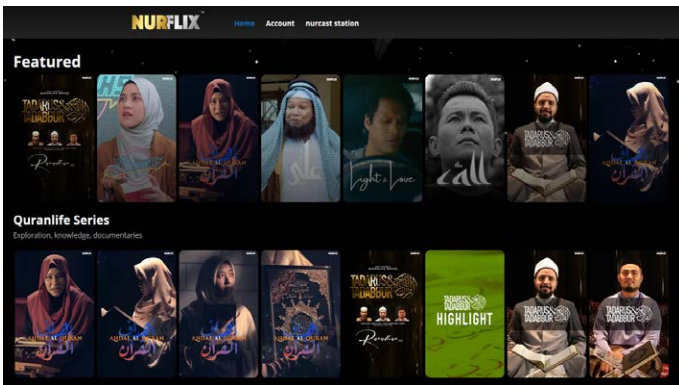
NURFLIX

Home Account nurcast station

Featured

TADARUS TADABBUR

AHDAL AL QURAN

Light & Love

TADARUS TADABBUR

AHDAL AL QURAN

Quranlife Series

Exploration, knowledge, documentaries

AHDAL AL QURAN

AHDAL AL QURAN

TADARUS TADABBUR

TADARUS TADABBUR HIGHLIGHT

TADARUS TADABBUR

TADARUS TADABBUR